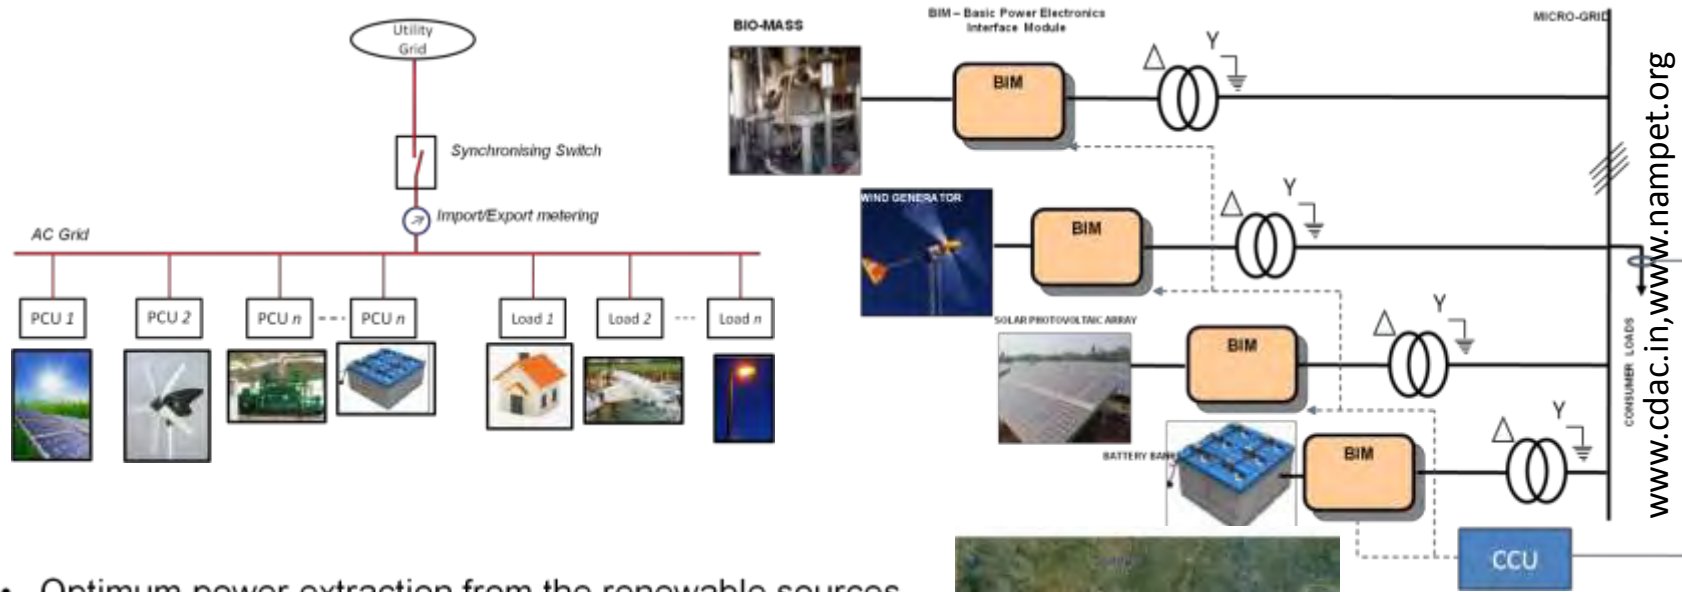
Utility Grid

Synchronising Switch

Import/Export metering

AC Grid

PCU 1

PCU 2

PCU n

PCU n

Load 1

Load 2

Load n

BIO-MASS

BIM – Basic Power Electronics Interface Module

MICRO-GRID

BIM

Δ

Y

WIND GENERATOR

BIM

Δ

Y

SOLAR PHOTOVOLTAIC ARRAY

BIM

Δ

Y

BATTERY BANK

BIM

Δ

Y

CONSUMER LOADS

CCU

www.cdac.in,www.nampet.org

• Optimum power extraction from the renewable sources